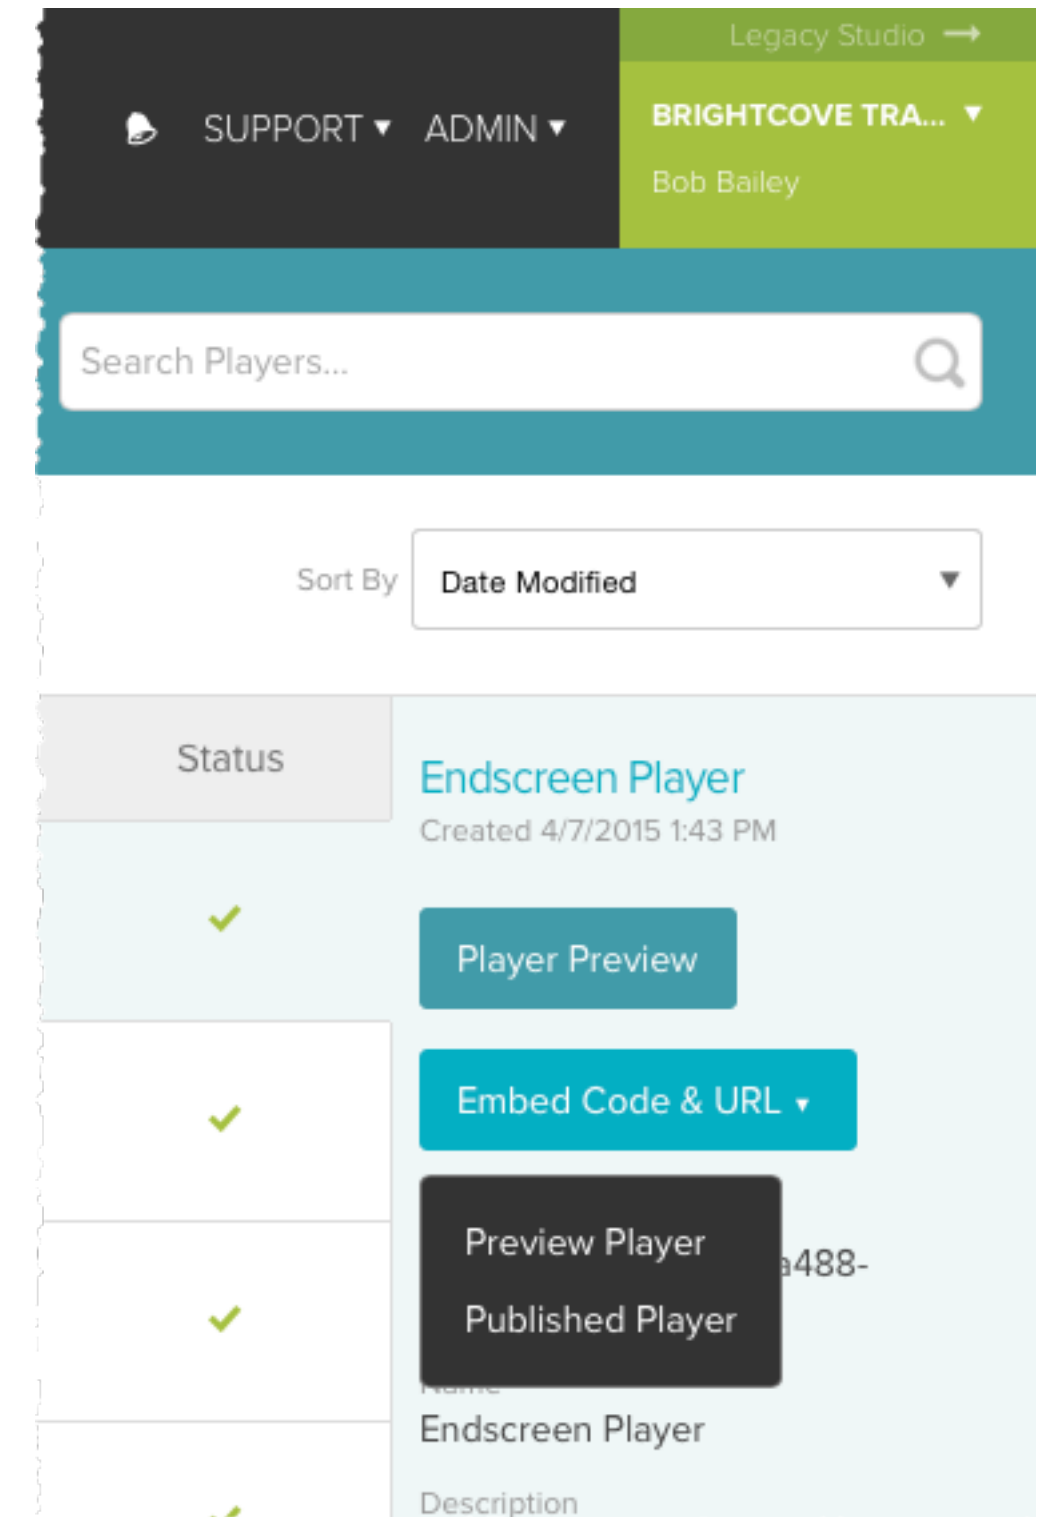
Legacy Studio →

SUPPORT ▾ ADMIN ▾

BRIGHTCOVE TRA... ▾

Bob Bailey

Search Players...

Sort By

Date Modified

Status

Endscreen Player

Created 4/7/2015 1:43 PM

Player Preview

Embed Code & URL ▾

Preview Player

Published Player

a488-

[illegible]

Endscreen Player

Description